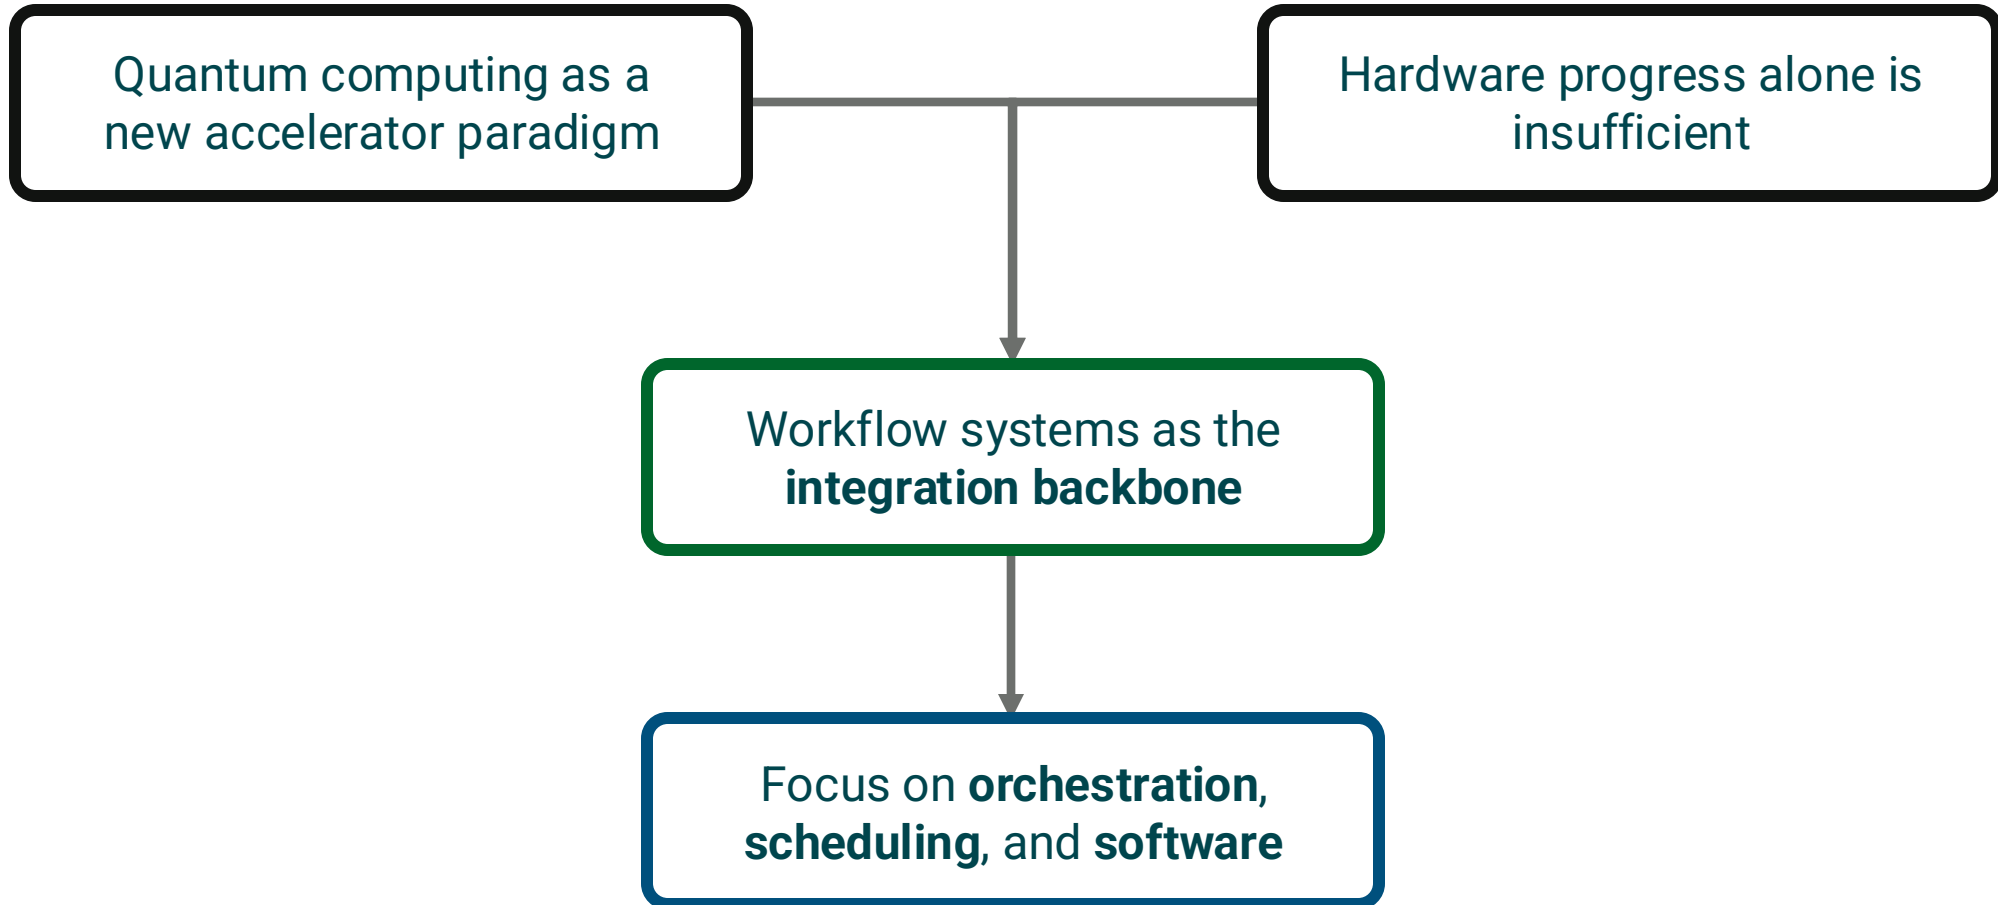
Quantum computing as a new accelerator paradigm

Hardware progress alone is insufficient

Workflow systems as the **integration backbone**

Focus on **orchestration**, **scheduling**, and **software**